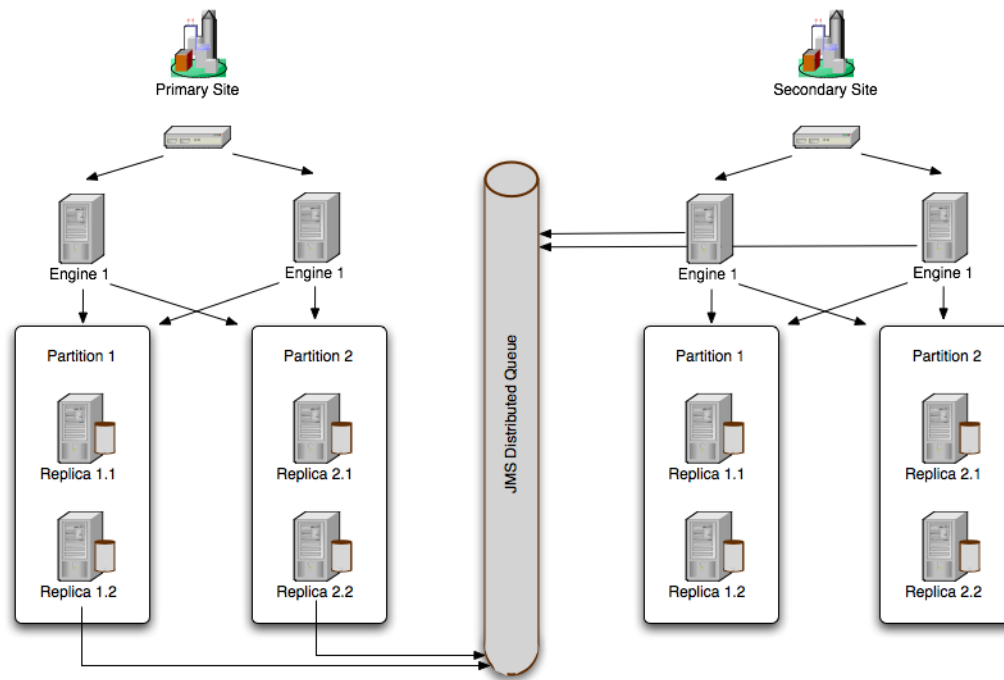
Primary Site

Engine 1

Engine 1

Partition 1

Replica 1.1

Replica 1.2

Partition 2

Replica 2.1

Replica 2.2

JMS Distributed Queue

Secondary Site

Engine 1

Engine 1

Partition 1

Replica 1.1

Replica 1.2

Partition 2

Replica 2.1

Replica 2.2